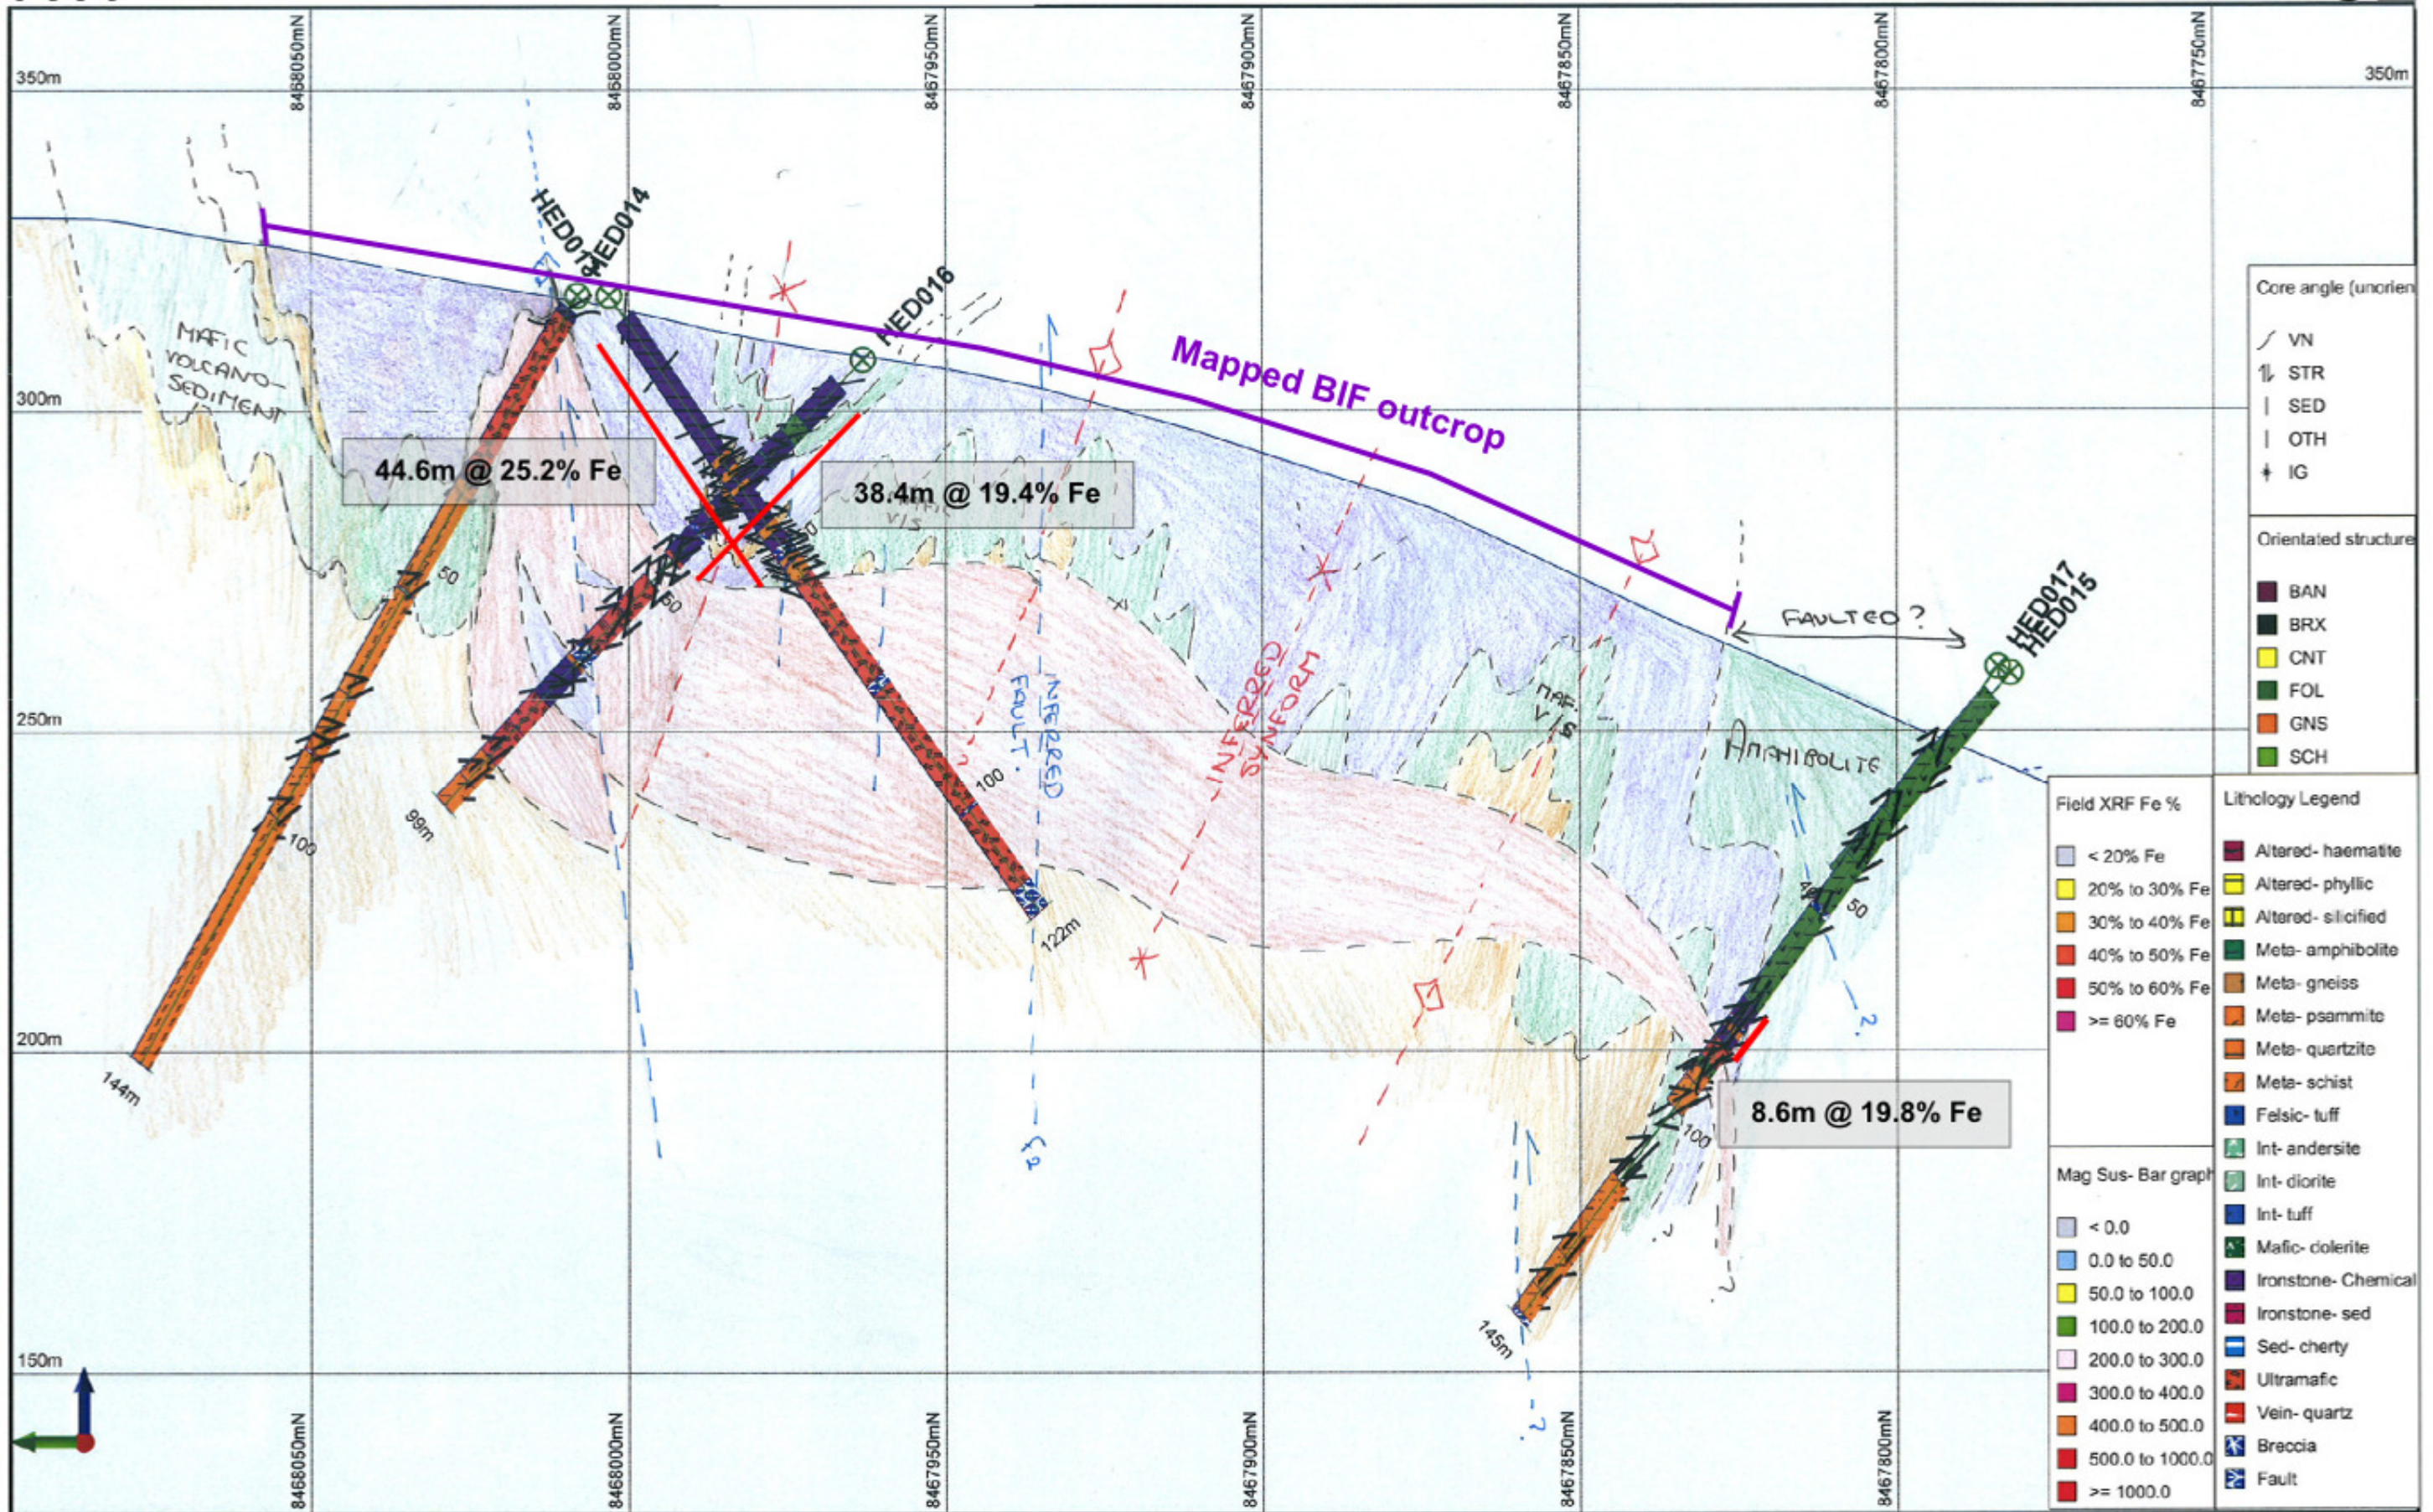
8468050mN
8468000mN
8467950mN
8467900mN
8467850mN
8467800mN
8467750mN
350m
350m
300m
250m
200m
150m

HED01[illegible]
HED014
HED016
HED017
HED015

Mapped BIF outcrop

MAFIC VOLCANO-SEDIMENT

44.6m @ 25.2% Fe
38.4m @ 19.4% Fe
8.6m @ 19.8% Fe

FAULTED ?
INFERRED FAULT.
INFERRED SYNFORM
MAF. V/S
AMPHIBOLITE
V/S
F2
F2
?
?

50
50
100
99m
144m
100
122m
100
50
40
100
145m

Core angle (unorien
VN
STR
SED
OTH
IG

Orientated structure
BAN
BRX
CNT
FOL
GNS
SCH

Field XRF Fe %
< 20% Fe
20% to 30% Fe
30% to 40% Fe
40% to 50% Fe
50% to 60% Fe
>= 60% Fe

Mag Sus- Bar graph
< 0.0
0.0 to 50.0
50.0 to 100.0
100.0 to 200.0
200.0 to 300.0
300.0 to 400.0
400.0 to 500.0
500.0 to 1000.0
>= 1000.0

Lithology Legend
Altered- haematite
Altered- phyllic
Altered- silicified
Meta- amphibolite
Meta- gneiss
Meta- psammite
Meta- quartzite
Meta- schist
Felsic- tuff
Int- andersite
Int- diorite
Int- tuff
Mafic- dolerite
Ironstone- Chemical
Ironstone- sed
Sed- cherty
Ultramafic
Vein- quartz
Breccia
Fault